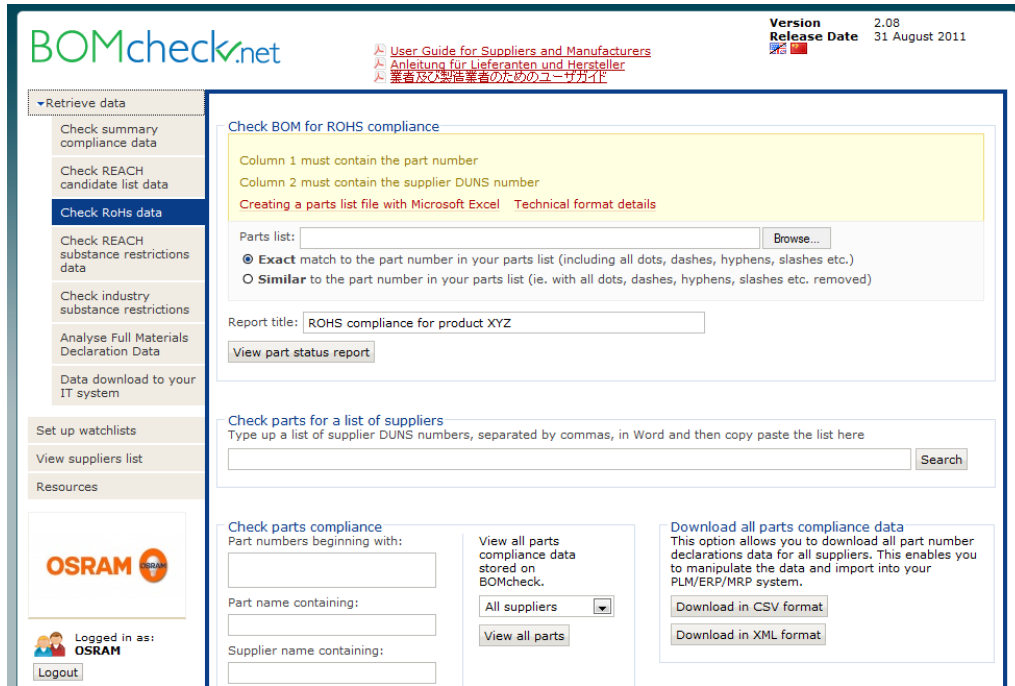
BOMcheck.net

User Guide for Suppliers and Manufacturers
Anleitung für Lieferanten und Hersteller
業者及び製造業者のためのユーザガイド

Version 2.08
Release Date 31 August 2011

Retrieve data
Check summary compliance data
Check REACH candidate list data
Check RoHs data
Check REACH substance restrictions data
Check industry substance restrictions
Analyse Full Materials Declaration Data
Data download to your IT system
Set up watchlists
View suppliers list
Resources

OSRAM

Logged in as: OSRAM
Logout

Check BOM for ROHS compliance
Column 1 must contain the part number
Column 2 must contain the supplier DUNS number
Creating a parts list file with Microsoft Excel Technical format details
Parts list: Browse...
Exact match to the part number in your parts list (including all dots, dashes, hyphens, slashes etc.)
Similar to the part number in your parts list (ie. with all dots, dashes, hyphens, slashes etc. removed)
Report title: ROHS compliance for product XYZ
View part status report

Check parts for a list of suppliers
Type up a list of supplier DUNS numbers, separated by commas, in Word and then copy paste the list here
Search

Check parts compliance
Part numbers beginning with:
Part name containing:
Supplier name containing:
View all parts compliance data stored on BOMcheck.
All suppliers
View all parts

Download all parts compliance data
This option allows you to download all part number declarations data for all suppliers. This enables you to manipulate the data and import into your PLM/ERP/MRP system.
Download in CSV format
Download in XML format